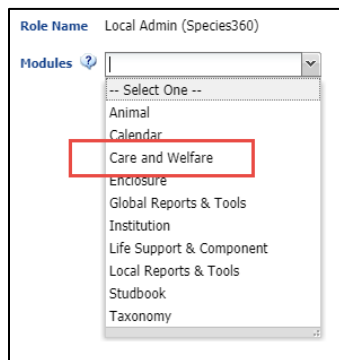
Role Name Local Admin (Species360)

Modules

-- Select One --
Animal
Calendar
Care and Welfare
Enclosure
Global Reports & Tools
Institution
Life Support & Component
Local Reports & Tools
Studbook
Taxonomy